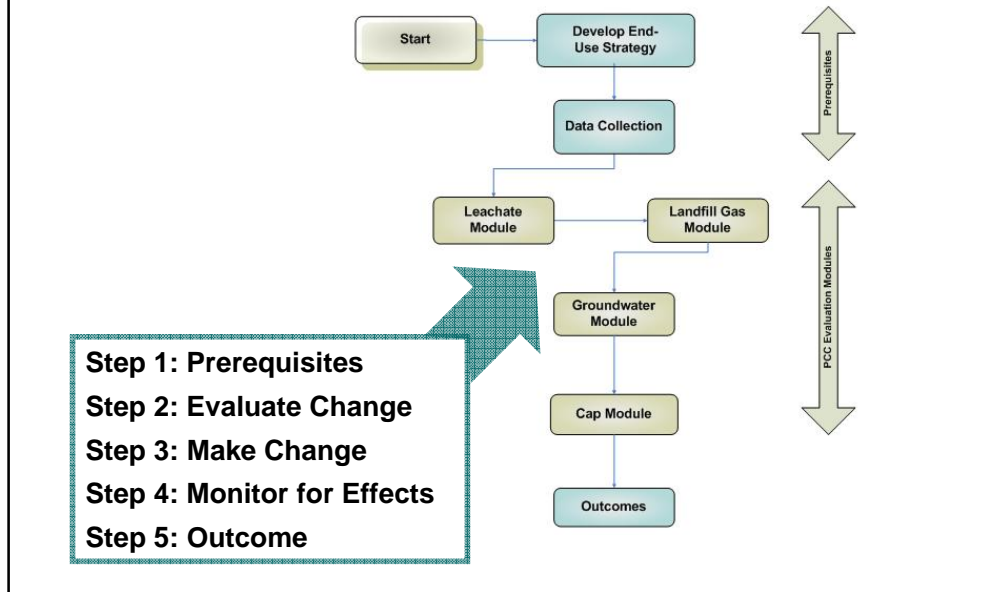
Start

Develop End-Use Strategy

Data Collection

Leachate Module

Landfill Gas Module

Groundwater Module

Cap Module

Outcomes

Prerequisites

PCC Evaluation Modules

Step 1: Prerequisites
Step 2: Evaluate Change
Step 3: Make Change
Step 4: Monitor for Effects
Step 5: Outcome